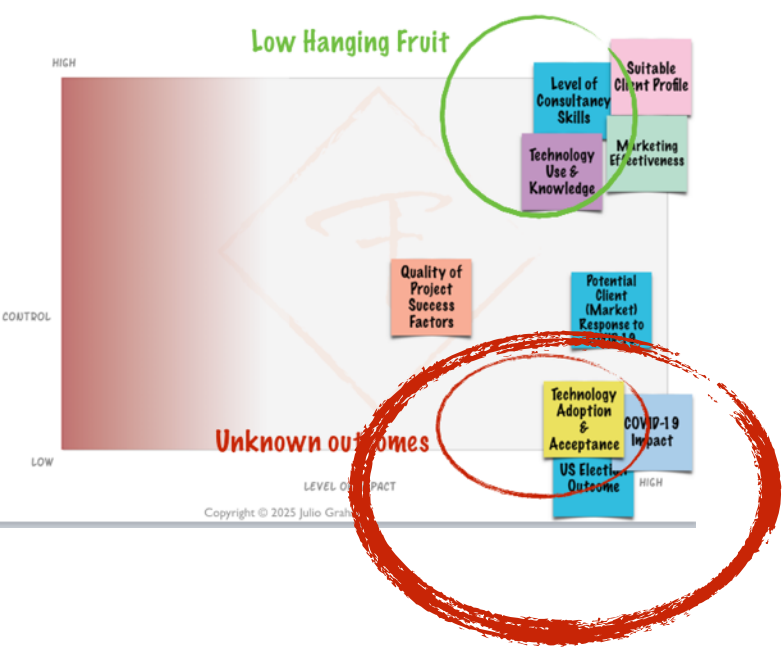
Low Hanging Fruit

HIGH

CONTROL

LOW

Level of Consultancy Skills

Suitable Client Profile

Technology Use & Knowledge

Marketing Effectiveness

Quality of Project Success Factors

Potential Client (Market) Response to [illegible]

Technology Adoption & Acceptance

COVID-19 Impact

US Election Outcome

Unknown outcomes

LEVEL OF IMPACT

HIGH

Copyright © 2025 Julio Grah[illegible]